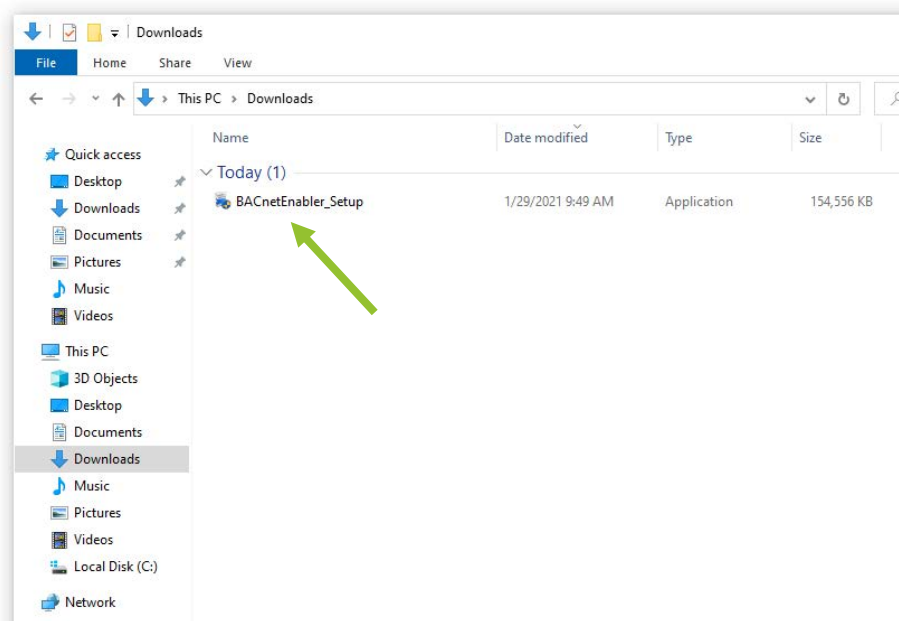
Downloads

File Home Share View

This PC > Downloads

Quick access
Desktop
Downloads
Documents
Pictures
Music
Videos

This PC
3D Objects
Desktop
Documents
Downloads
Music
Pictures
Videos
Local Disk (C:)

Network

| Name | Date modified | Type | Size |
|---|---|---|---|
| Today (1) | | | |
| BACnetEnabler_Setup | 1/29/2021 9:49 AM | Application | 154,556 KB |